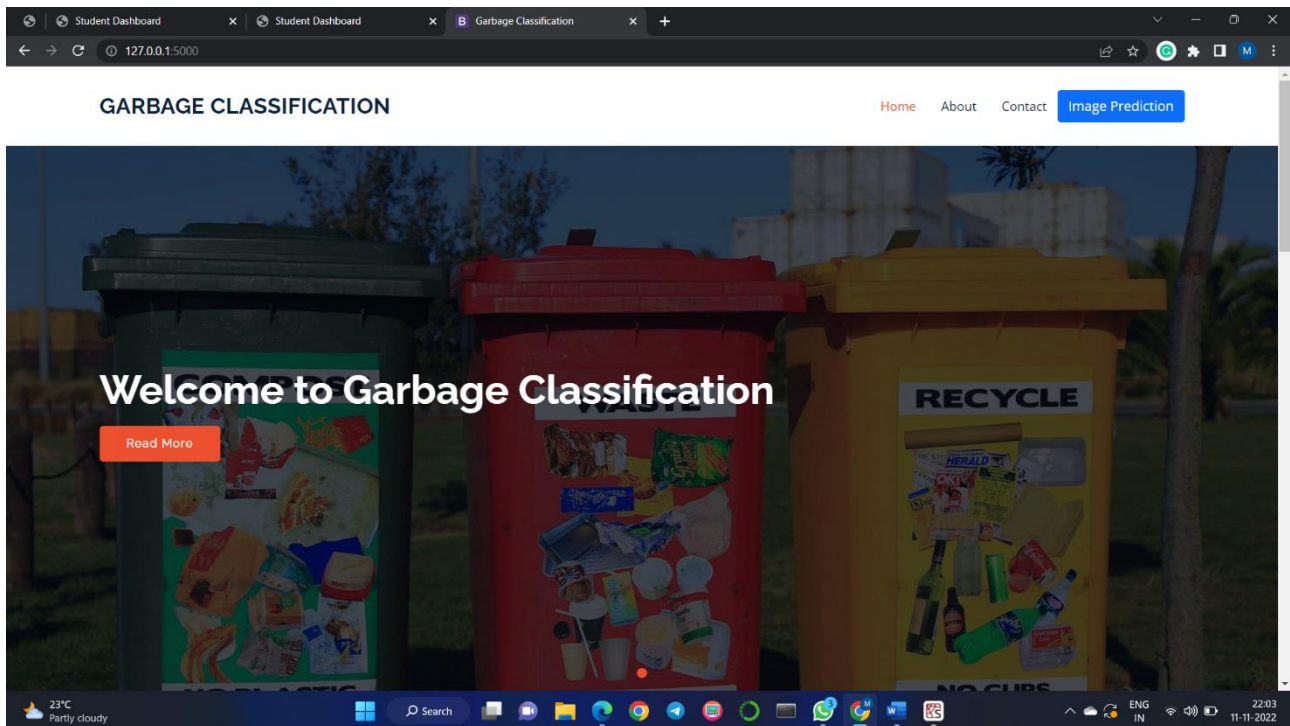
Student Dashboard
Student Dashboard
B Garbage Classification
127.0.0.1:5000

GARBAGE CLASSIFICATION

Home About Contact Image Prediction

Welcome to Garbage Classification

Read More

RECYCLE

23°C
Partly cloudy

Search

ENG
IN

22:03
11-11-2022